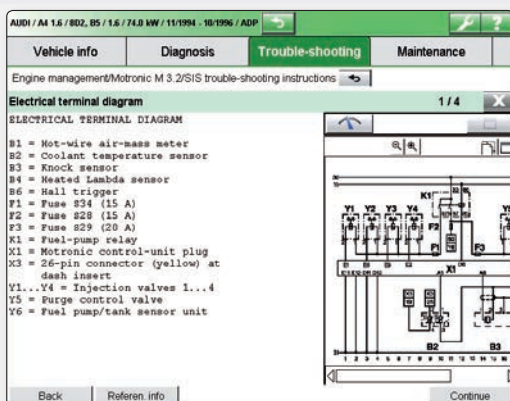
AUDI / A4 1.6 / 8D2, B5 / 1.6 / 74.0 kW / 11/1994 - 10/1996 / ADP

Vehicle info | Diagnosis | Trouble-shooting | Maintenance

Engine management/Motronic M 3.2/SIS trouble-shooting instructions

Electrical terminal diagram 1 / 4

ELECTRICAL TERMINAL DIAGRAM

B1 = Hot-wire air-mass meter
B2 = Coolant temperature sensor
B3 = Knock sensor
B4 = Heated Lambda sensor
B6 = Hall trigger
F1 = Fuse S34 (15 A)
F2 = Fuse S28 (15 A)
F3 = Fuse S29 (20 A)
K1 = Fuel-pump relay
X1 = Motronic control-unit plug
X3 = 26-pin connector (yellow) at dash insert
Y1...Y4 = Injection valves 1...4
Y5 = Purge control valve
Y6 = Fuel pump/tank sensor unit

K1
Y1 Y2 Y3 Y4
F2
F1
F3
X1
B2
B3

Back | Referen. info | Continue